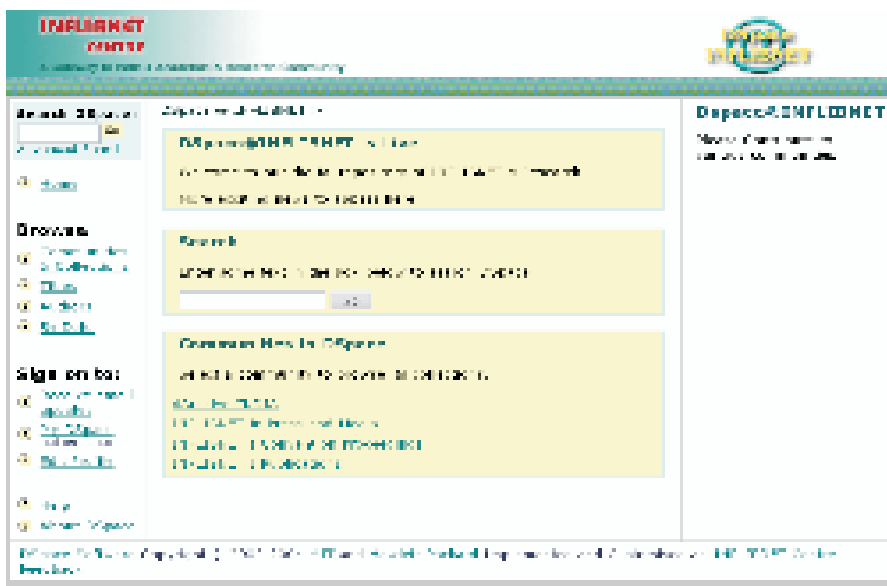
INFLIBNET CENTRE
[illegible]

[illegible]

Search DSpace
Go
Advanced Search

Home

Browse
Communities & Collections
Titles
Authors
By Date

Sign on to:
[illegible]
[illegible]
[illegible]

Help
About DSpace

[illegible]

DSpace@INFLIBNET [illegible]

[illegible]

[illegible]

Search

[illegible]

Go

Communities in DSpace

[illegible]

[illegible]
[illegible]
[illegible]
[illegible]

Dspace@INFLIBNET

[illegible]

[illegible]